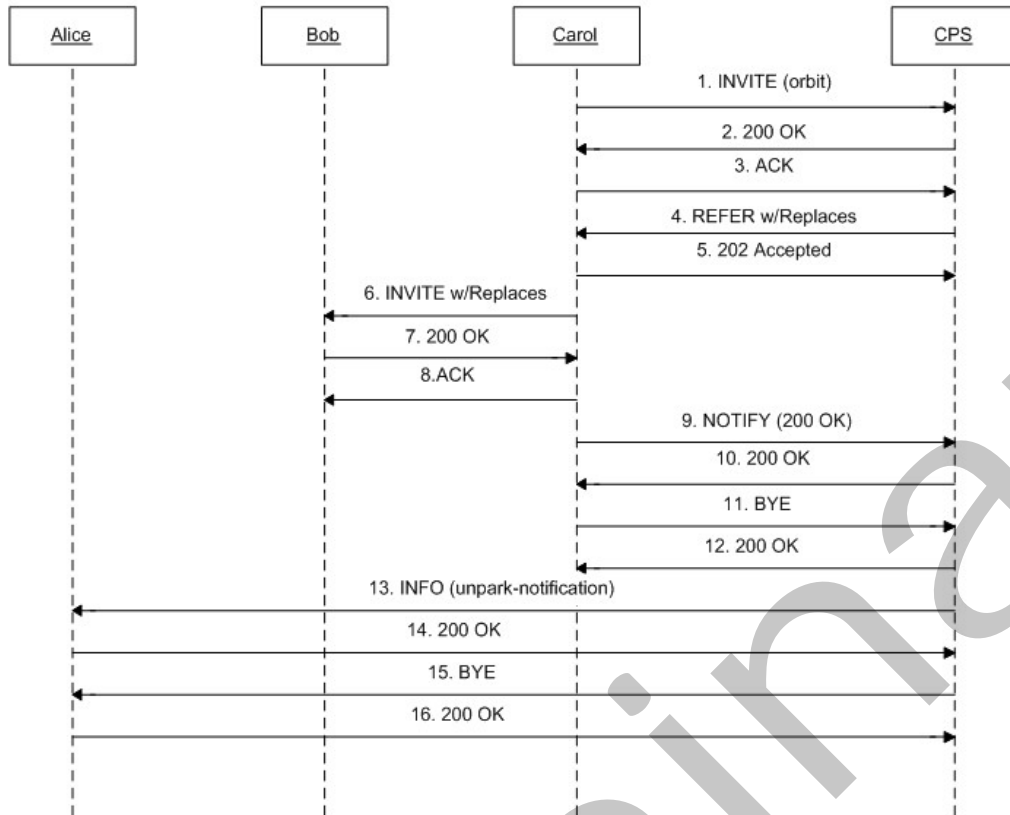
Alice

Bob

Carol

CPS

1. INVITE (orbit)

2. 200 OK

3. ACK

4. REFER w/Replaces

5. 202 Accepted

6. INVITE w/Replaces

7. 200 OK

8.ACK

9. NOTIFY (200 OK)

10. 200 OK

11. BYE

12. 200 OK

13. INFO (unpark-notification)

14. 200 OK

15. BYE

16. 200 OK